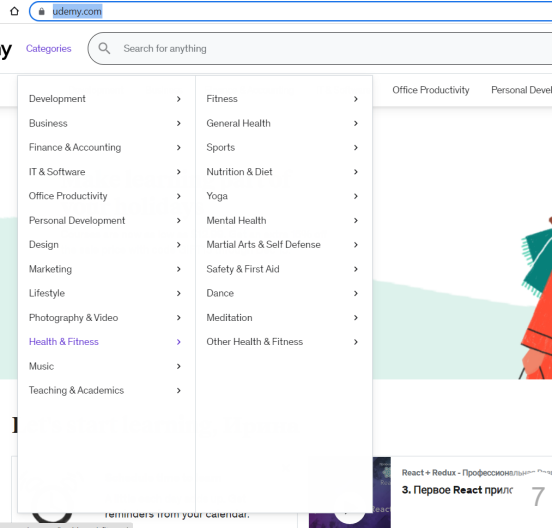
udemy.com

y Categories

Search for anything

Office Productivity Personal Devel

Development
Business
Finance & Accounting
IT & Software
Office Productivity
Personal Development
Design
Marketing
Lifestyle
Photography & Video
Health & Fitness
Music
Teaching & Academics

Fitness
General Health
Sports
Nutrition & Diet
Yoga
Mental Health
Martial Arts & Self Defense
Safety & First Aid
Dance
Meditation
Other Health & Fitness

reminders from your calendar.

React + Redux - Профессиональна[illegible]

3. Первое React прил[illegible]

7